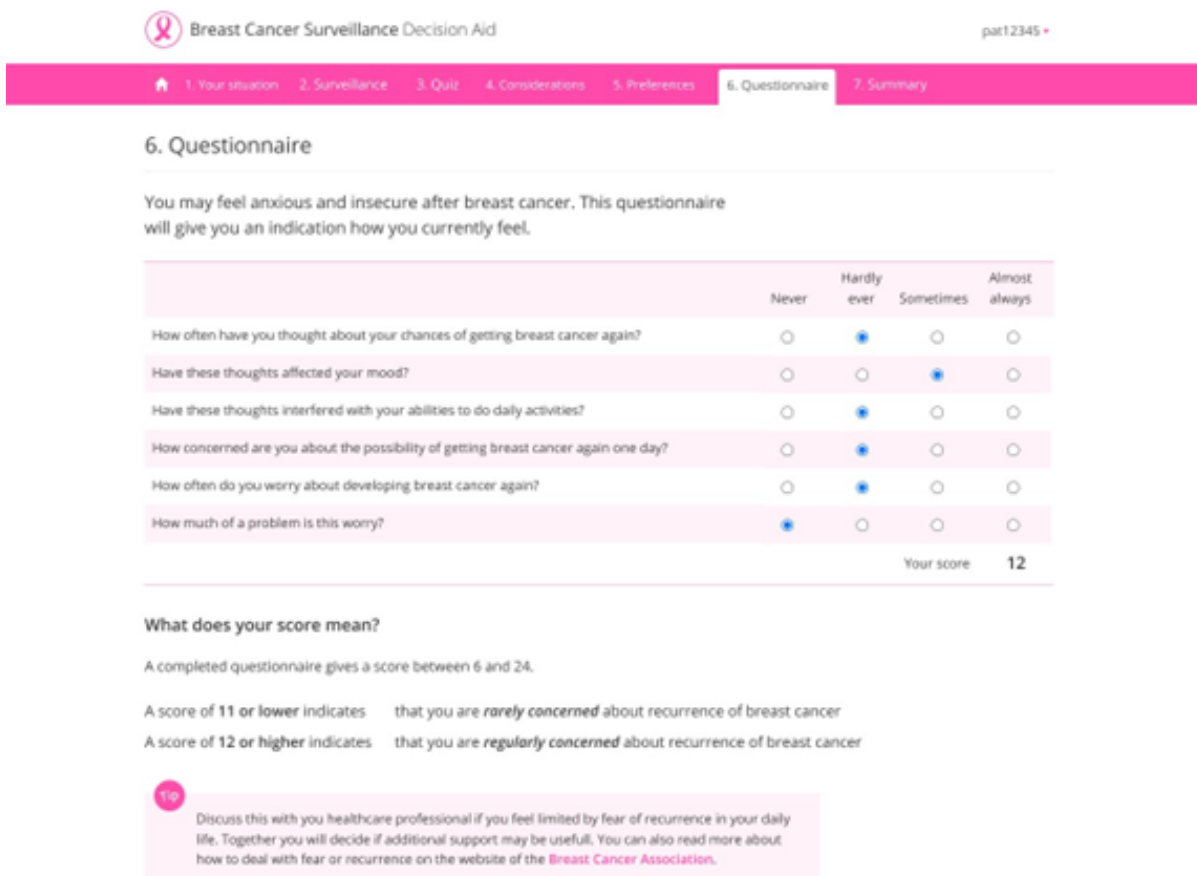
Breast Cancer Surveillance Decision Aid

pat12345 ▾

1. Your situation 2. Surveillance 3. Quiz 4. Considerations 5. Preferences 6. Questionnaire 7. Summary

6. Questionnaire

You may feel anxious and insecure after breast cancer. This questionnaire will give you an indication how you currently feel.

| | Never | Hardly ever | Sometimes | Almost always |
|---|---|---|---|---|
| How often have you thought about your chances of getting breast cancer again? | | ● | | |
| Have these thoughts affected your mood? | | | ● | |
| Have these thoughts interfered with your abilities to do daily activities? | | ● | | |
| How concerned are you about the possibility of getting breast cancer again one day? | | ● | | |
| How often do you worry about developing breast cancer again? | | ● | | |
| How much of a problem is this worry? | ● | | | |
| | | | Your score | 12 |

What does your score mean?

A completed questionnaire gives a score between 6 and 24.

A score of **11 or lower** indicates that you are ***rarely concerned*** about recurrence of breast cancer

A score of **12 or higher** indicates that you are ***regularly concerned*** about recurrence of breast cancer

Tip

Discuss this with you healthcare professional if you feel limited by fear of recurrence in your daily life. Together you will decide if additional support may be usefull. You can also read more about how to deal with fear or recurrence on the website of the Breast Cancer Association.